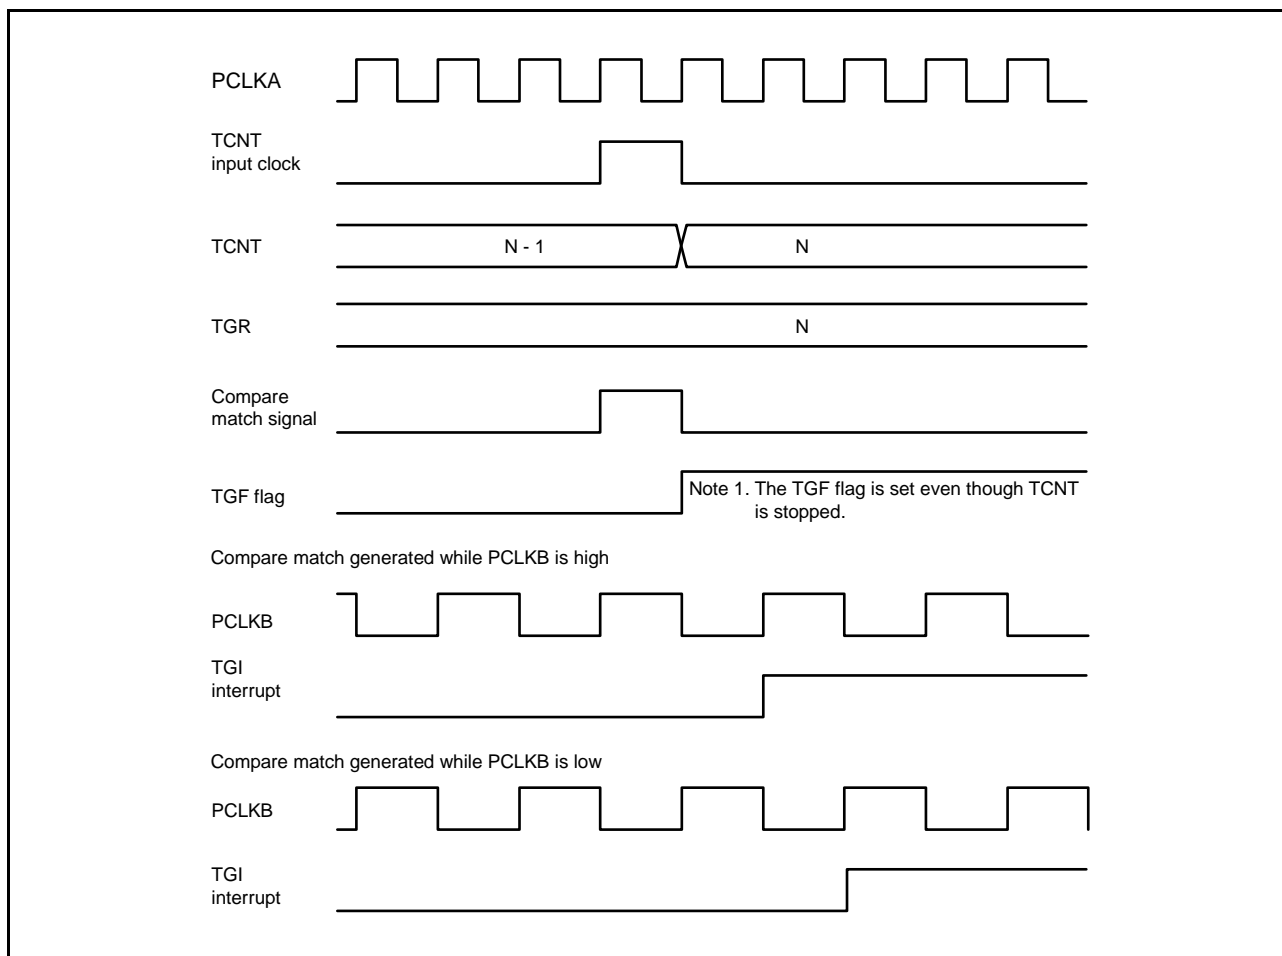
PCLKA

TCNT input clock

TCNT
N - 1
N

TGR
N

Compare match signal

TGF flag
Note 1. The TGF flag is set even though TCNT is stopped.

Compare match generated while PCLKB is high

PCLKB

TGI interrupt

Compare match generated while PCLKB is low

PCLKB

TGI interrupt